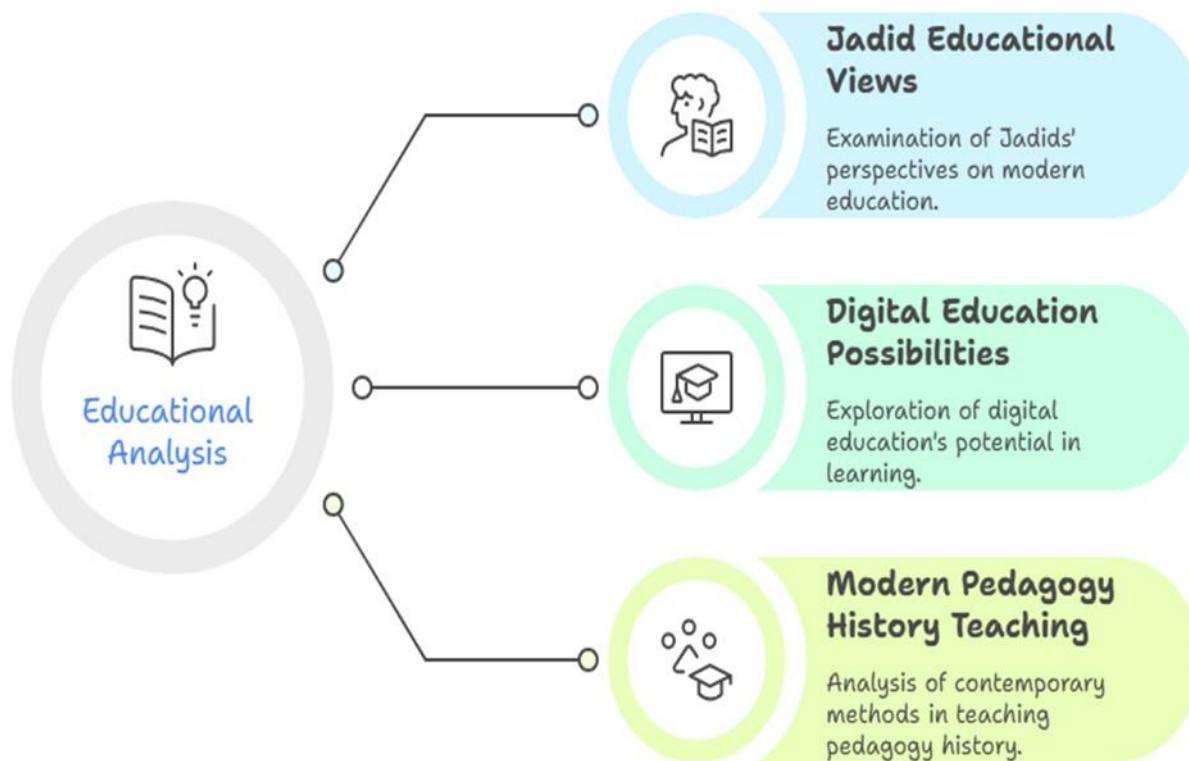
Educational Analysis

Jadid Educational Views

Examination of Jadids' perspectives on modern education.

Digital Education Possibilities

Exploration of digital education's potential in learning.

Modern Pedagogy History Teaching

Analysis of contemporary methods in teaching pedagogy history.